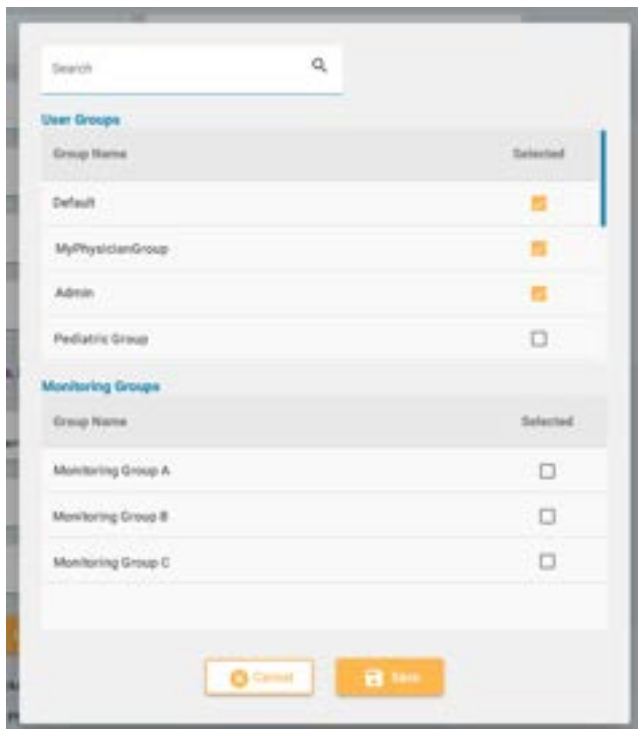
Search

User Groups

| Group Name | Selected |
|---|---|
| Default | ☑ |
| MyPhysicianGroup | ☑ |
| Admin | ☑ |
| Pediatric Group | ☐ |

Monitoring Groups

| Group Name | Selected |
|---|---|
| Monitoring Group A | ☐ |
| Monitoring Group B | ☐ |
| Monitoring Group C | ☐ |

Cancel
Save